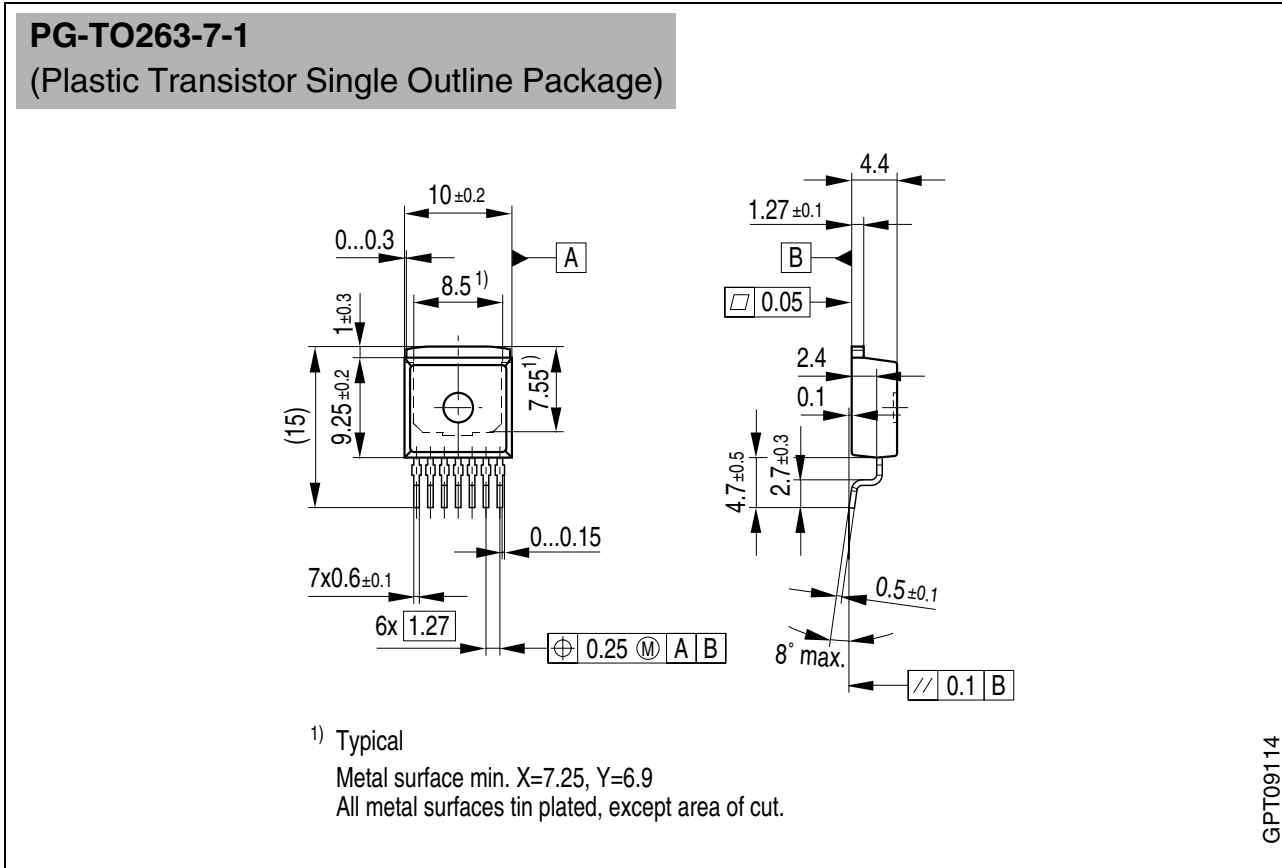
**PG-TO263-7-1**
(Plastic Transistor Single Outline Package)

10 ±0.2
0...0.3
A
8.5 1)
1±0.3
(15)
9.25 ±0.2
7.55 1)
0...0.15
7x0.6 ±0.1
6x 1.27
⌖ 0.25 Ⓜ A B

4.4
1.27 ±0.1
B
▱ 0.05
2.4
0.1
4.7 ±0.5
2.7 ±0.3
0.5 ±0.1
8° max.
// 0.1 B

1) Typical
Metal surface min. X=7.25, Y=6.9
All metal surfaces tin plated, except area of cut.

GPT09114